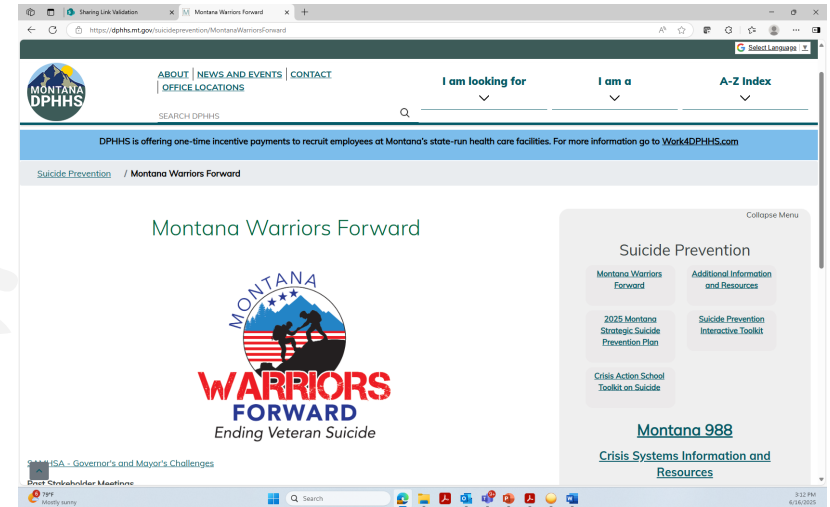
Sharing Link Validation
Montana Warriors Forward
https://dphhs.mt.gov/suicideprevention/MontanaWarriorsForward

Select Language

MONTANA DPHHS

ABOUT | NEWS AND EVENTS | CONTACT | OFFICE LOCATIONS

SEARCH DPHHS

I am looking for
I am a
A-Z Index

DPHHS is offering one-time incentive payments to recruit employees at Montana's state-run health care facilities. For more information go to Work4DPHHS.com

Suicide Prevention / Montana Warriors Forward

Montana Warriors Forward

MONTANA WARRIORS FORWARD Ending Veteran Suicide

SAMHSA - Governor's and Mayor's Challenges

Past Stakeholder Meetings

Collapse Menu

Suicide Prevention

Montana Warriors Forward
Additional Information and Resources
2025 Montana Strategic Suicide Prevention Plan
Suicide Prevention Interactive Toolkit
Crisis Action School Toolkit on Suicide

Montana 988

Crisis Systems Information and Resources

79°F Mostly sunny
Search
3:12 PM 6/16/2025